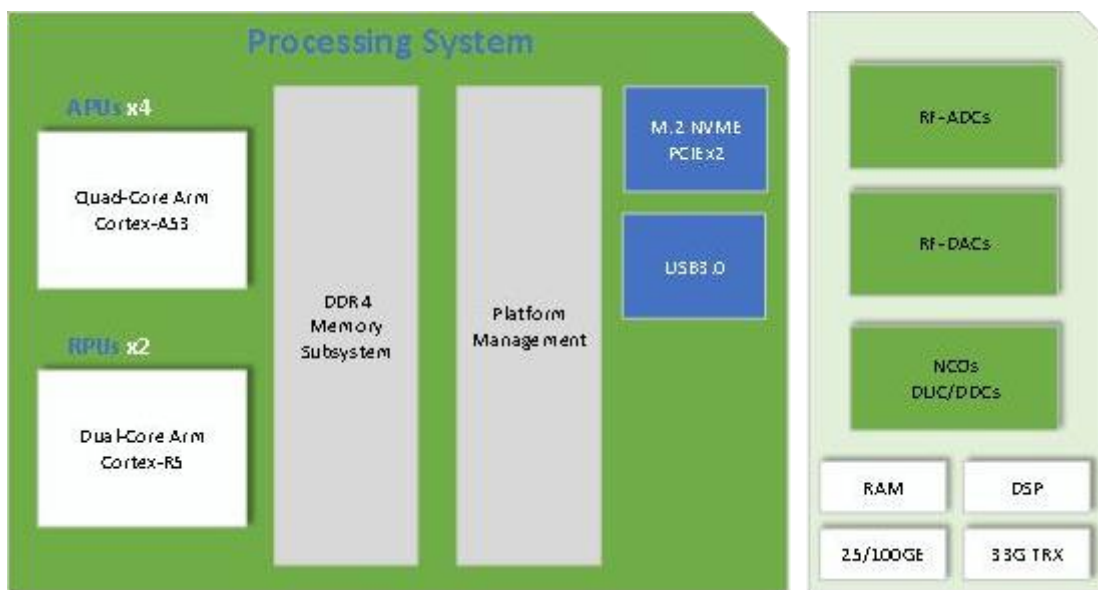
Processing System

APUs x4

Quad-Core Arm Cortex-A53

RPUs x2

Dual-Core Arm Cortex-R5

DDR4 Memory Subsystem

Platform Management

M.2 NVME PCIEx2

USB3.0

RF-ADCs

RF-DACs

NCOs DUC/DDCs

RAM

DSP

25/100GE

33G TRX